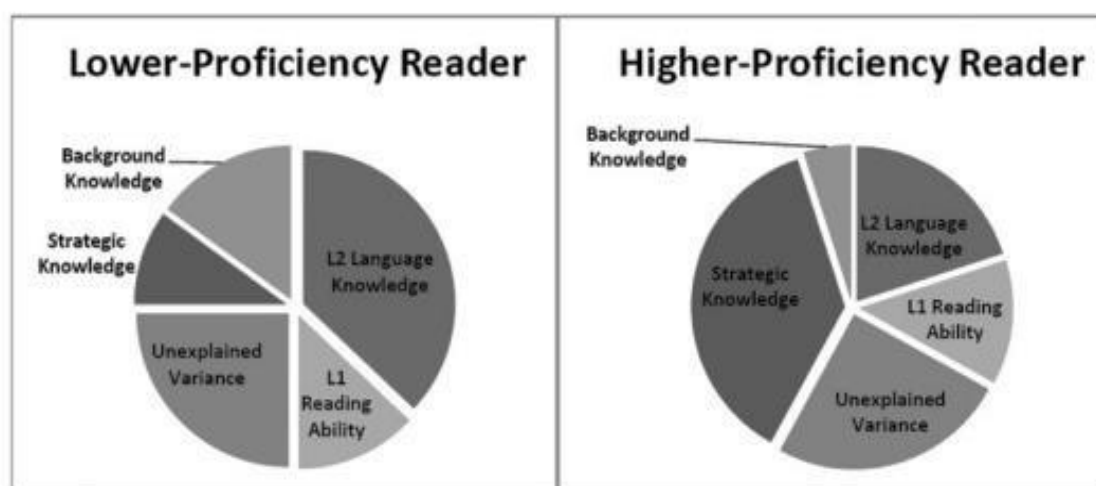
Lower-Proficiency Reader

Background Knowledge

Strategic Knowledge

L2 Language Knowledge

Unexplained Variance

L1 Reading Ability

Higher-Proficiency Reader

Background Knowledge

L2 Language Knowledge

Strategic Knowledge

L1 Reading Ability

Unexplained Variance